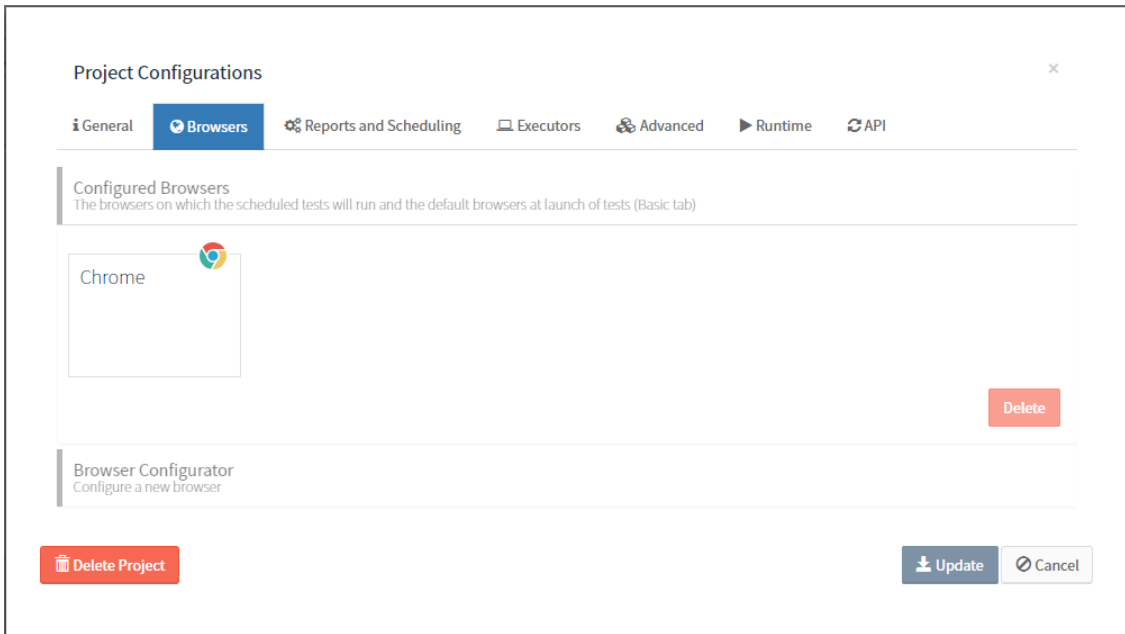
Project Configurations

×

General | Browsers | Reports and Scheduling | Executors | Advanced | Runtime | API

Configured Browsers
The browsers on which the scheduled tests will run and the default browsers at launch of tests (Basic tab)

Chrome

Delete

Browser Configurator
Configure a new browser

Delete Project

Update

Cancel